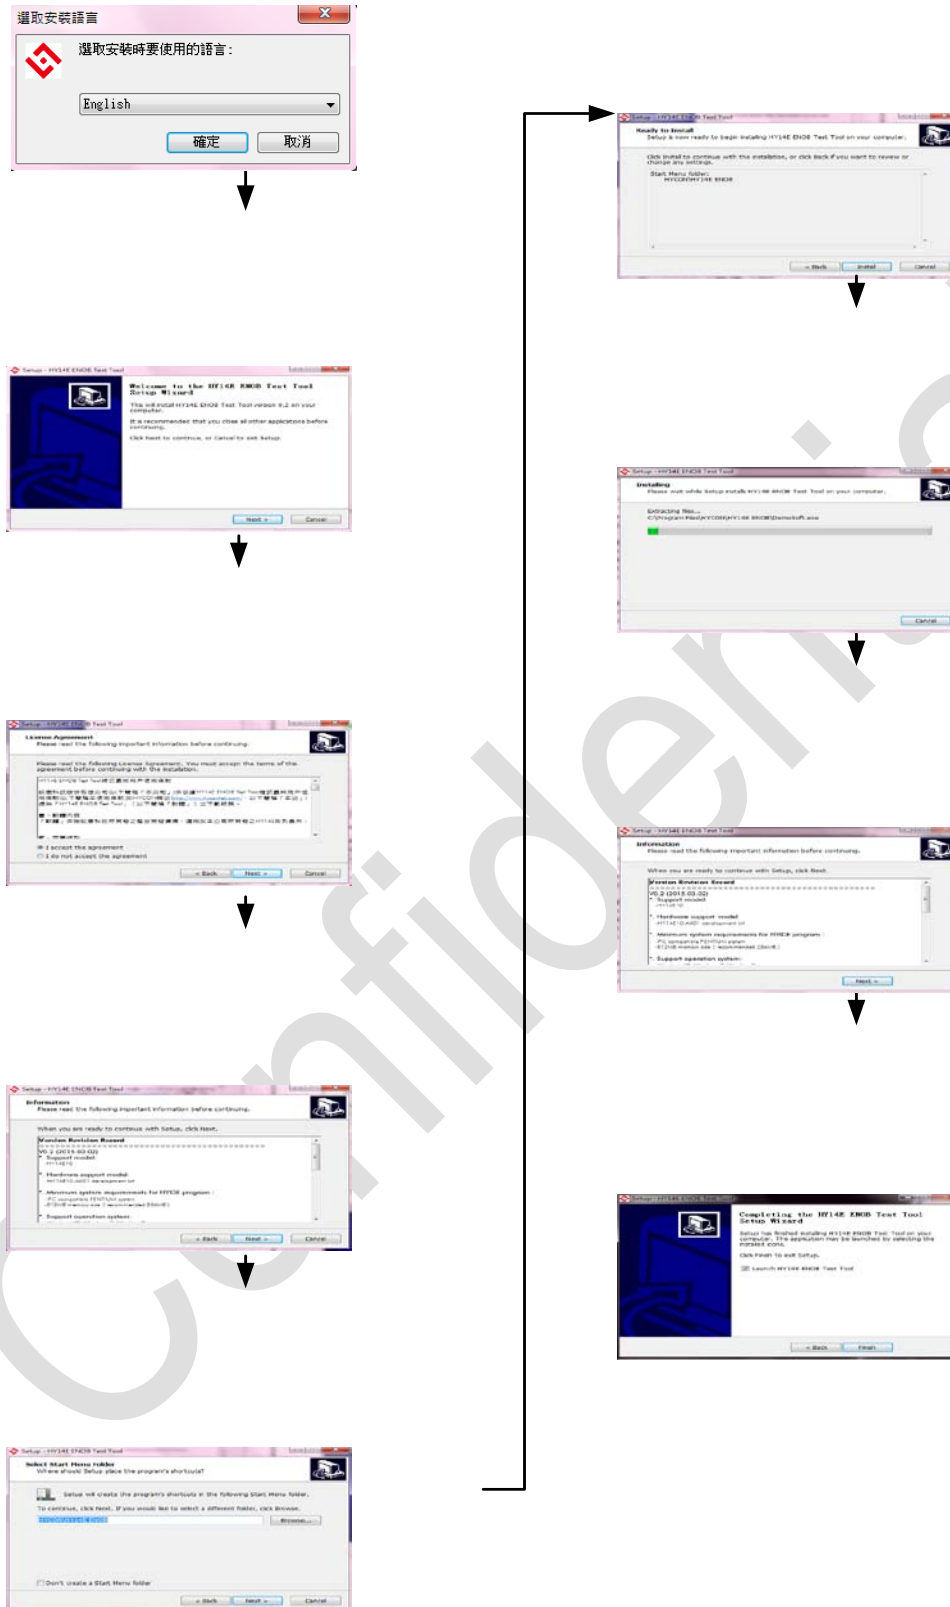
選取安裝語言

選取安裝時要使用的語言：

English

確定 取消

Setup - HY14E ENOB Test Tool

Welcome to the HY14E ENOB Test Tool Setup Wizard

This will install HY14E ENOB Test Tool version on your computer.

It is recommended that you close all other applications before continuing.

Click Next to continue, or Cancel to exit Setup.

Next > Cancel

Setup - HY14E ENOB Test Tool

License Agreement

Please read the following important information before continuing.

Please read the following License Agreement. You must accept the terms of this agreement before continuing with the installation.

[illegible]

I accept the agreement

I do not accept the agreement

< Back Next > Cancel

Setup - HY14E ENOB Test Tool

Information

Please read the following important information before continuing.

When you are ready to continue with Setup, click Next.

Version Revision Record

V0.2 (2015-03-02)

* Support model

* Hardware support model

* Minimum system requirements for ENOB program :

* Support operation system

< Back Next > Cancel

Setup - HY14E ENOB Test Tool

Select Start Menu Folder

Where should Setup place the program's shortcuts?

Setup will create the program's shortcuts in the following Start Menu folder.

To continue, click Next. If you would like to select a different folder, click Browse.

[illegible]

Browse...

Don't create a Start Menu folder

< Back Next > Cancel

Setup - HY14E ENOB Test Tool

Ready to Install

Setup is now ready to begin installing HY14E ENOB Test Tool on your computer.

Click Install to continue with the installation, or click Back if you want to review or change any settings.

Start Menu folder:
HYCON\HY14E ENOB

< Back Install Cancel

Setup - HY14E ENOB Test Tool

Installing

Please wait while Setup installs HY14E ENOB Test Tool on your computer.

Extracting files...
C:\Program Files\HYCON\HY14E ENOB\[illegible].exe

Cancel

Setup - HY14E ENOB Test Tool

Information

Please read the following important information before continuing.

When you are ready to continue with Setup, click Next.

Version Revision Record

V0.2 (2015-03-02)

* Support model

* Hardware support model

* Minimum system requirements for ENOB program :

* Support operation system

Next >

Setup - HY14E ENOB Test Tool

Completing the HY14E ENOB Test Tool Setup Wizard

Setup has finished installing HY14E ENOB Test Tool on your computer. The application may be launched by selecting the installed icons.

Click Finish to exit Setup.

Launch HY14E ENOB Test Tool

< Back Finish

Confidential